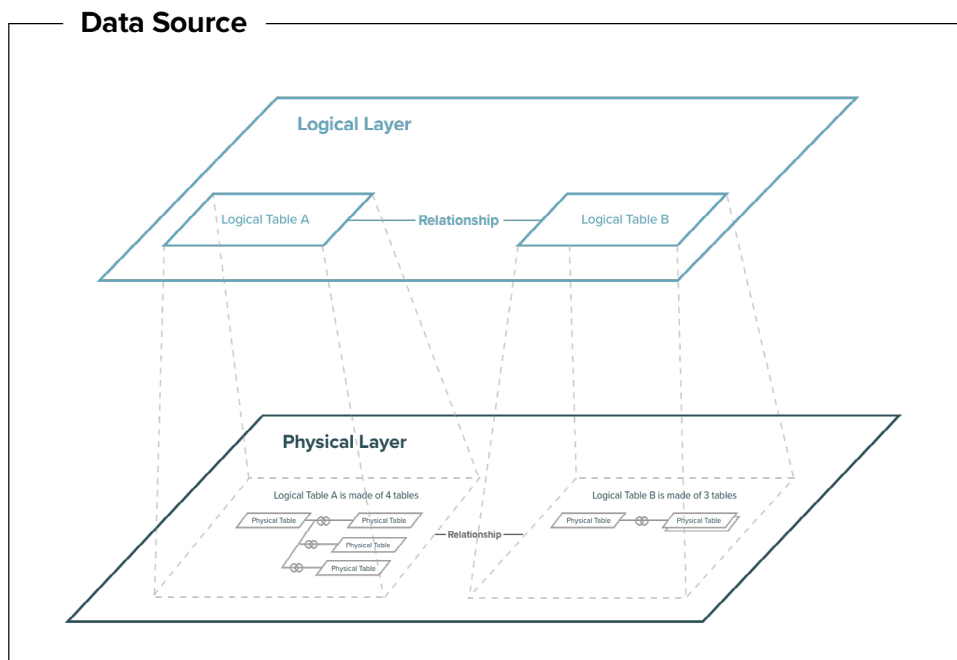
Data Source

Logical Layer

Logical Table A

Relationship

Logical Table B

Physical Layer

Logical Table A is made of 4 tables

Physical Table

Physical Table

Physical Table

Physical Table

Relationship

Logical Table B is made of 3 tables

Physical Table

Physical Table